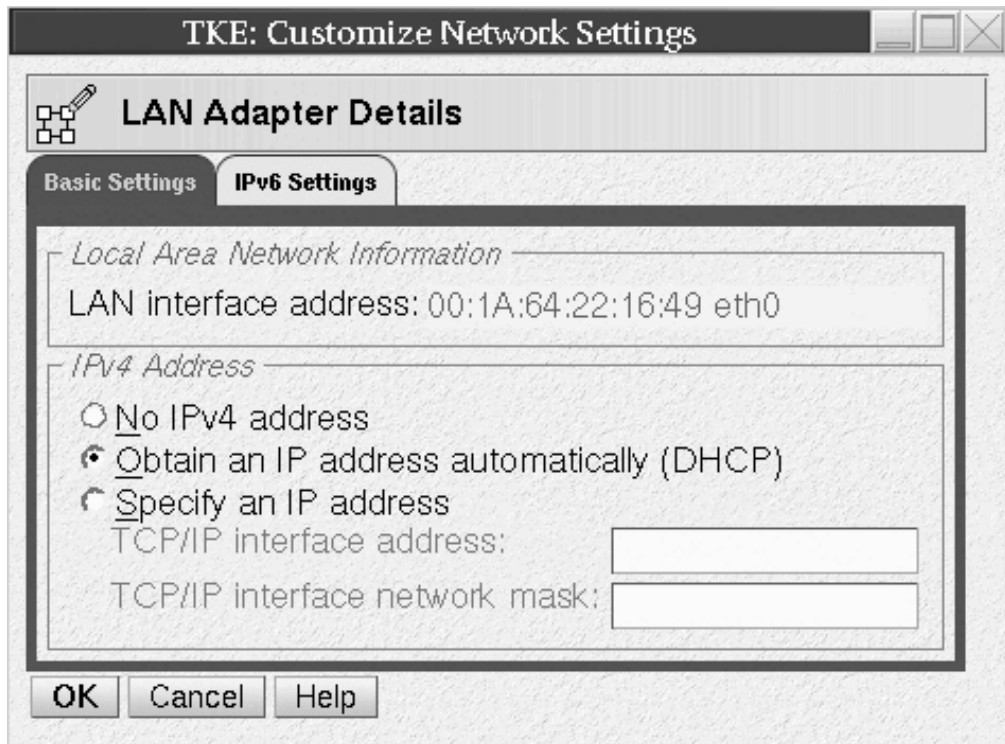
TKE: Customize Network Settings

LAN Adapter Details

Basic Settings
IPv6 Settings

Local Area Network Information

LAN interface address: 00:1A:64:22:16:49 eth0

IPv4 Address

No IPv4 address

Obtain an IP address automatically (DHCP)

Specify an IP address

TCP/IP interface address:

TCP/IP interface network mask:

OK
Cancel
Help